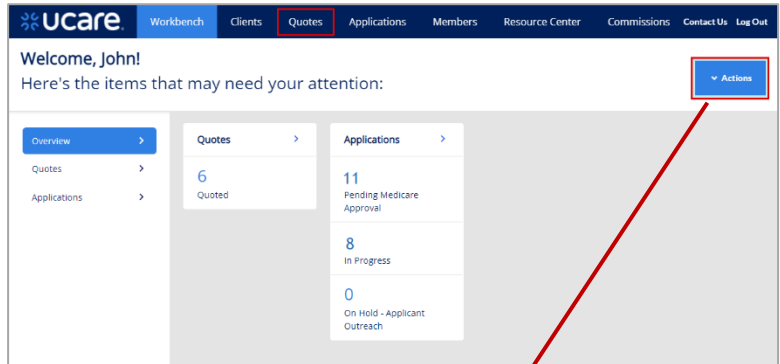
ucare Workbench Clients Quotes Applications Members Resource Center Commissions Contact Us Log Out

Welcome, John!
Here's the items that may need your attention:

Actions

Overview >
Quotes >
Applications >

Quotes >
6
Quoted

Applications >
11
Pending Medicare Approval
8
In Progress
0
On Hold - Applicant Outreach